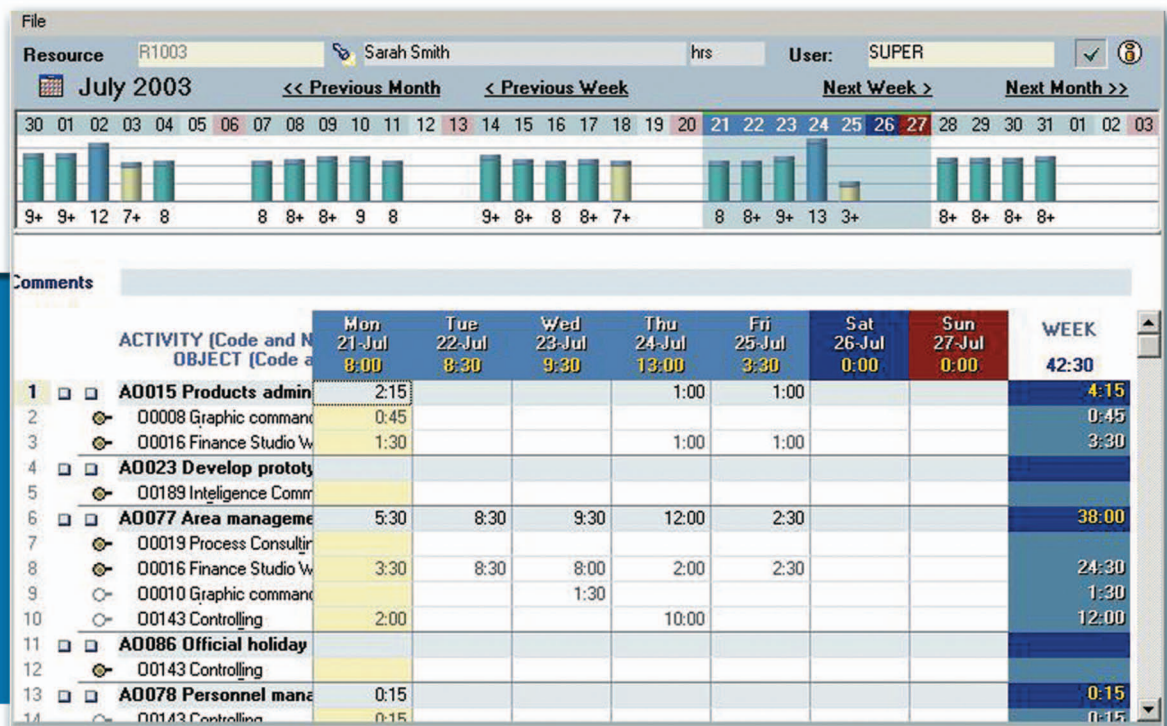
File

Resource R1003 Sarah Smith hrs User: SUPER

July 2003 << Previous Month < Previous Week Next Week > Next Month >>

30 01 02 03 04 05 06 07 08 09 10 11 12 13 14 15 16 17 18 19 20 21 22 23 24 25 26 27 28 29 30 31 01 02 03

9+ 9+ 12 7+ 8 8 8+ 8+ 9 8 9+ 8+ 8 8+ 7+ 8 8+ 9+ 13 3+ 8+ 8+ 8+ 8+

Comments

| | ACTIVITY (Code and N OBJECT (Code a | Mon 21-Jul 8:00 | Tue 22-Jul 8:30 | Wed 23-Jul 9:30 | Thu 24-Jul 13:00 | Fri 25-Jul 3:30 | Sat 26-Jul 0:00 | Sun 27-Jul 0:00 | WEEK 42:30 |
|---|---|---|---|---|---|---|---|---|---|
| 1 | A0015 Products admin | 2:15 | | | 1:00 | 1:00 | | | 4:15 |
| 2 | 00008 Graphic commanc | 0:45 | | | | | | | 0:45 |
| 3 | 00016 Finance Studio W | 1:30 | | | 1:00 | 1:00 | | | 3:30 |
| 4 | A0023 Develop prototy | | | | | | | | |
| 5 | 00189 Inteligence Comm | | | | | | | | |
| 6 | A0077 Area manageme | 5:30 | 8:30 | 9:30 | 12:00 | 2:30 | | | 38:00 |
| 7 | 00019 Process Consultir | | | | | | | | |
| 8 | 00016 Finance Studio W | 3:30 | 8:30 | 8:00 | 2:00 | 2:30 | | | 24:30 |
| 9 | 00010 Graphic commanc | | | 1:30 | | | | | 1:30 |
| 10 | 00143 Controlling | 2:00 | | | 10:00 | | | | 12:00 |
| 11 | A0086 Official holiday | | | | | | | | |
| 12 | 00143 Controlling | | | | | | | | |
| 13 | A0078 Personnel mana | 0:15 | | | | | | | 0:15 |
| 14 | 00143 Controlling | 0:15 | | | | | | | 0:15 |